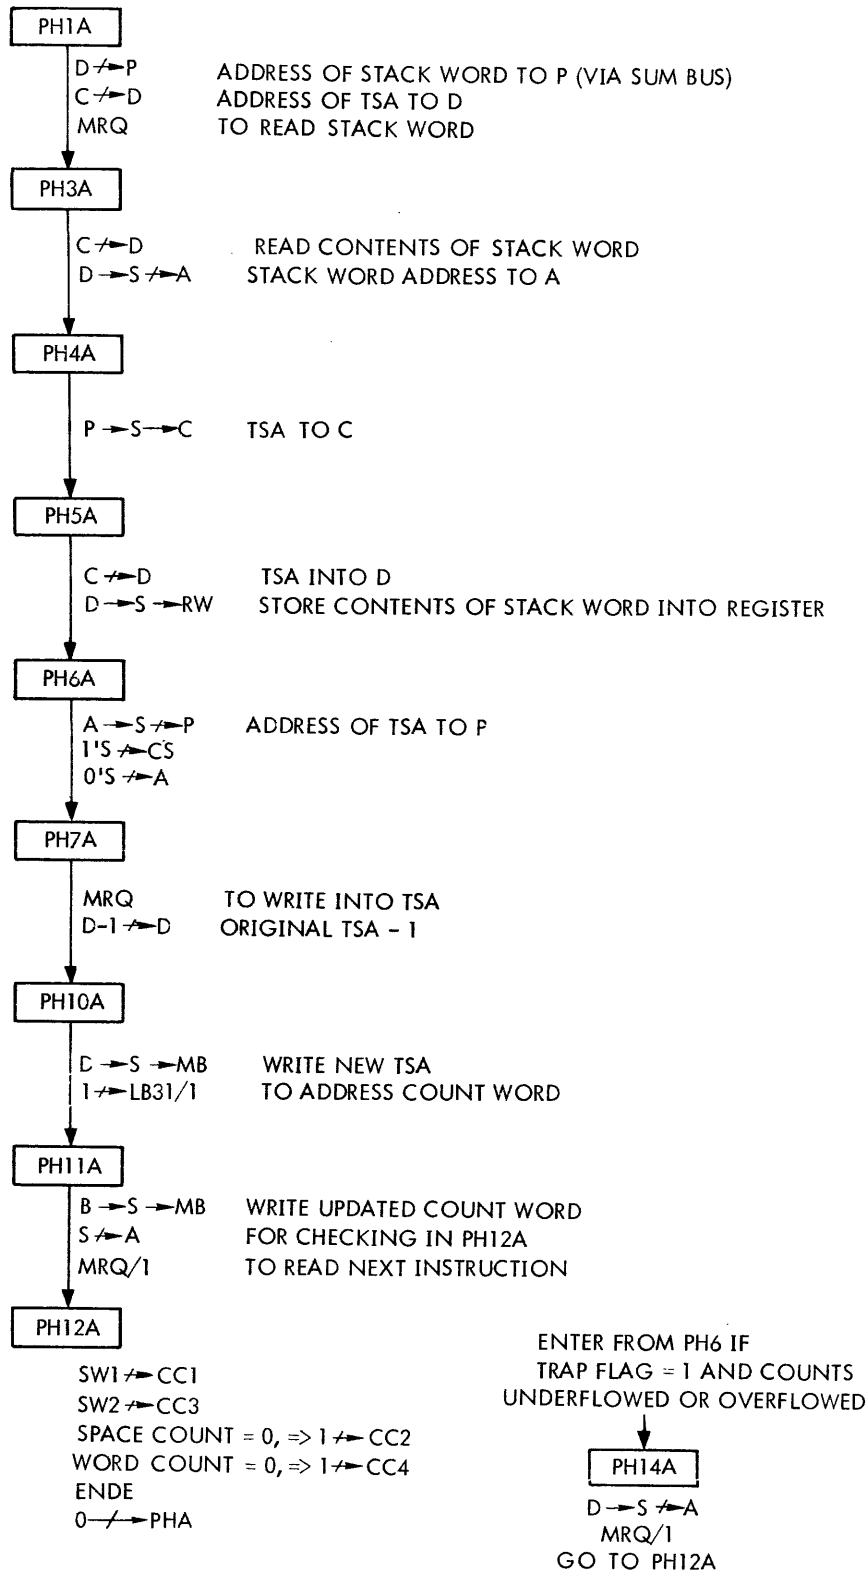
PH1A

D $\not\rightarrow$ P ADDRESS OF STACK WORD TO P (VIA SUM BUS)
C $\not\rightarrow$ D ADDRESS OF TSA TO D
MRQ TO READ STACK WORD

PH3A

C $\not\rightarrow$ D READ CONTENTS OF STACK WORD
D $\rightarrow$ S $\not\rightarrow$ A STACK WORD ADDRESS TO A

PH4A

P $\rightarrow$ S $\rightarrow$ C TSA TO C

PH5A

C $\not\rightarrow$ D TSA INTO D
D $\rightarrow$ S $\rightarrow$ RW STORE CONTENTS OF STACK WORD INTO REGISTER

PH6A

A $\rightarrow$ S $\not\rightarrow$ P ADDRESS OF TSA TO P
1'S $\not\rightarrow$ CS
0'S $\not\rightarrow$ A

PH7A

MRQ TO WRITE INTO TSA
D-1 $\not\rightarrow$ D ORIGINAL TSA - 1

PH10A

D $\rightarrow$ S $\rightarrow$ MB WRITE NEW TSA
1 $\not\rightarrow$ LB31/1 TO ADDRESS COUNT WORD

PH11A

B $\rightarrow$ S $\rightarrow$ MB WRITE UPDATED COUNT WORD
S $\not\rightarrow$ A FOR CHECKING IN PH12A
MRQ/1 TO READ NEXT INSTRUCTION

PH12A

SW1 $\not\rightarrow$ CC1
SW2 $\not\rightarrow$ CC3
SPACE COUNT = 0, $\Rightarrow$ 1 $\not\rightarrow$ CC2
WORD COUNT = 0, $\Rightarrow$ 1 $\not\rightarrow$ CC4
ENDE
0 $\not\rightarrow$ PHA

ENTER FROM PH6 IF TRAP FLAG = 1 AND COUNTS UNDERFLOWED OR OVERFLOWED

PH14A

D $\rightarrow$ S $\not\rightarrow$ A
MRQ/1
GO TO PH12A